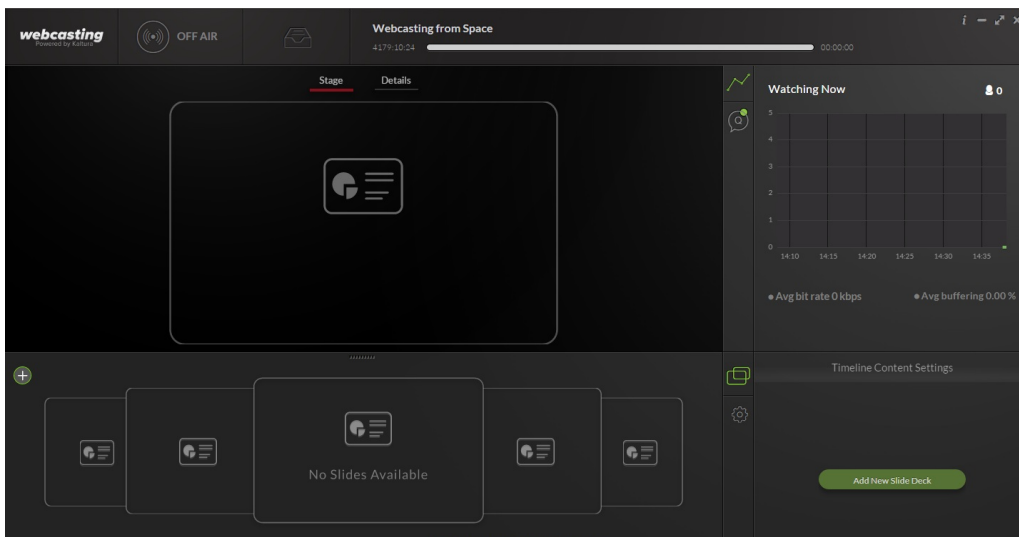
webcasting
Powered by Kaltura

OFF AIR

Webcasting from Space
4179:10:24
00:00:00

i

Stage
Details

Watching Now
0

5
4
3
2
1
0
14:10
14:15
14:20
14:25
14:30
14:35

● Avg bit rate 0 kbps
● Avg buffering 0.00 %

Timeline Content Settings

No Slides Available

Add New Slide Deck